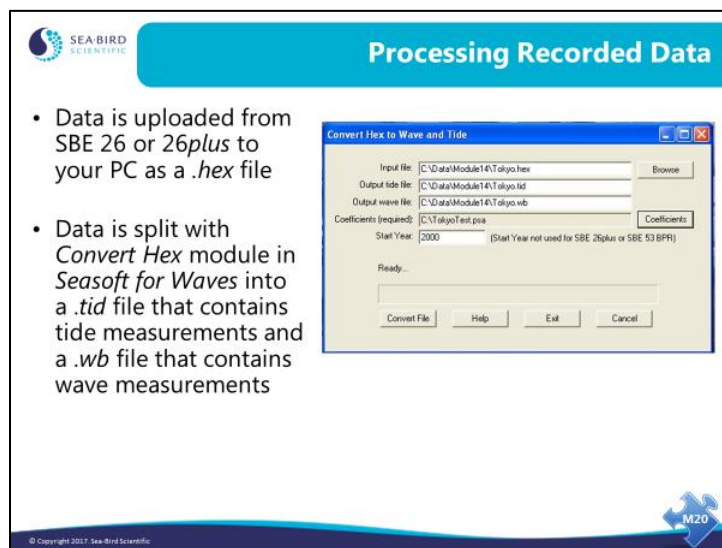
SEA·BIRD SCIENTIFIC

Processing Recorded Data

• Data is uploaded from SBE 26 or 26*plus* to your PC as a *.hex* file

• Data is split with *Convert Hex* module in *Seasoft for Waves* into a *.tid* file that contains tide measurements and a *.wb* file that contains wave measurements

Convert Hex to Wave and Tide

Input file: C:\Data\Module14\Tokyo.hex Browse

Output tide file: C:\Data\Module14\Tokyo.tid

Output wave file: C:\Data\Module14\Tokyo.wb

Coefficients (required): C:\TokyoTest.psa Coefficients

Start Year: 2000 (Start Year not used for SBE 26plus or SBE 53 BPR)

Ready...

Convert File Help Exit Cancel

© Copyright 2017. Sea-Bird Scientific

M20